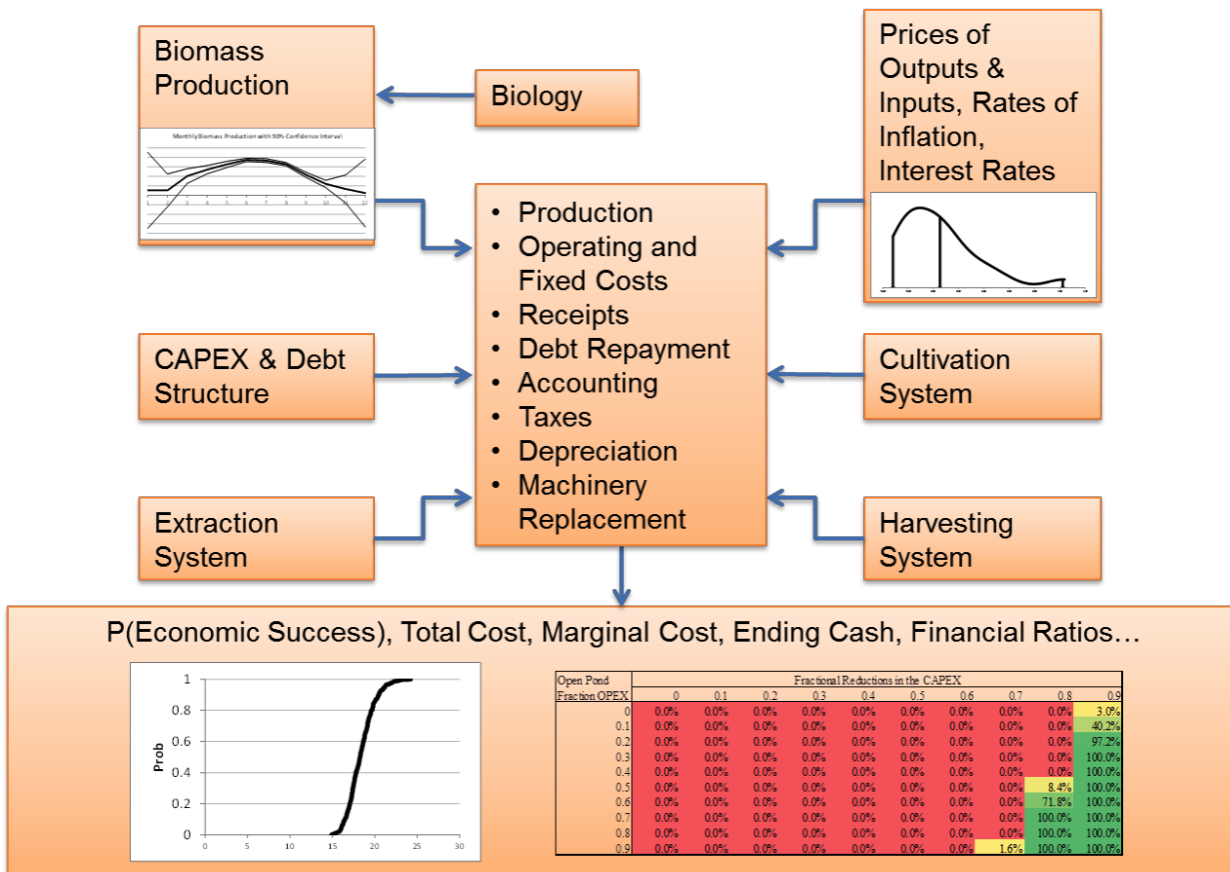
Biomass Production

Monthly Biomass Production with 90% Confidence Interval

Biology

Prices of Outputs & Inputs, Rates of Inflation, Interest Rates

• Production
• Operating and Fixed Costs
• Receipts
• Debt Repayment
• Accounting
• Taxes
• Depreciation
• Machinery Replacement

CAPEX & Debt Structure

Cultivation System

Extraction System

Harvesting System

P(Economic Success), Total Cost, Marginal Cost, Ending Cash, Financial Ratios…

Prob

1
0.8
0.6
0.4
0.2
0

0 5 10 15 20 25 30

| Open Pond | Fractional Reductions in the CAPEX | | | | | | | | | |
|---|---|---|---|---|---|---|---|---|---|---|
| Fraction OPEX | 0 | 0.1 | 0.2 | 0.3 | 0.4 | 0.5 | 0.6 | 0.7 | 0.8 | 0.9 |
| 0 | 0.0% | 0.0% | 0.0% | 0.0% | 0.0% | 0.0% | 0.0% | 0.0% | 0.0% | 3.0% |
| 0.1 | 0.0% | 0.0% | 0.0% | 0.0% | 0.0% | 0.0% | 0.0% | 0.0% | 0.0% | 40.2% |
| 0.2 | 0.0% | 0.0% | 0.0% | 0.0% | 0.0% | 0.0% | 0.0% | 0.0% | 0.0% | 97.2% |
| 0.3 | 0.0% | 0.0% | 0.0% | 0.0% | 0.0% | 0.0% | 0.0% | 0.0% | 0.0% | 100.0% |
| 0.4 | 0.0% | 0.0% | 0.0% | 0.0% | 0.0% | 0.0% | 0.0% | 0.0% | 0.0% | 100.0% |
| 0.5 | 0.0% | 0.0% | 0.0% | 0.0% | 0.0% | 0.0% | 0.0% | 0.0% | 8.4% | 100.0% |
| 0.6 | 0.0% | 0.0% | 0.0% | 0.0% | 0.0% | 0.0% | 0.0% | 0.0% | 71.8% | 100.0% |
| 0.7 | 0.0% | 0.0% | 0.0% | 0.0% | 0.0% | 0.0% | 0.0% | 0.0% | 100.0% | 100.0% |
| 0.8 | 0.0% | 0.0% | 0.0% | 0.0% | 0.0% | 0.0% | 0.0% | 0.0% | 100.0% | 100.0% |
| 0.9 | 0.0% | 0.0% | 0.0% | 0.0% | 0.0% | 0.0% | 0.0% | 1.6% | 100.0% | 100.0% |